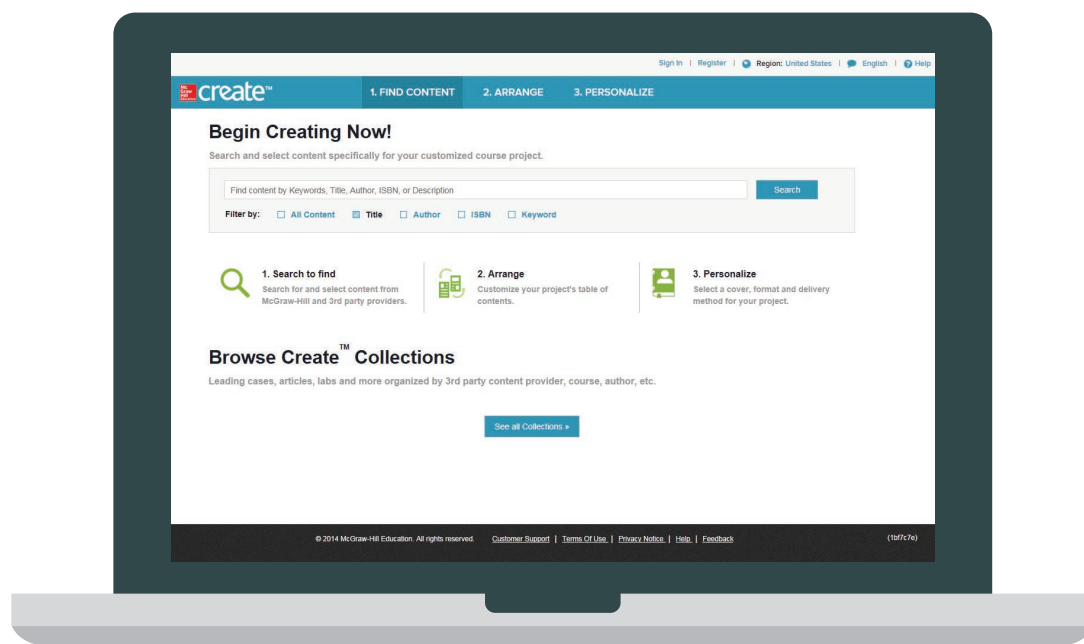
Sign In | Register | Region: United States | English | Help

Mc Graw Hill Education create™

1. FIND CONTENT 2. ARRANGE 3. PERSONALIZE

Begin Creating Now!

Search and select content specifically for your customized course project.

Find content by Keywords, Title, Author, ISBN, or Description

Search

Filter by: All Content Title Author ISBN Keyword

1. Search to find
Search for and select content from McGraw-Hill and 3rd party providers.

2. Arrange
Customize your project's table of contents.

3. Personalize
Select a cover, format and delivery method for your project.

Browse Create™ Collections

Leading cases, articles, labs and more organized by 3rd party content provider, course, author, etc.

See all Collections »

© 2014 McGraw-Hill Education. All rights reserved. Customer Support | Terms Of Use | Privacy Notice | Help | Feedback

(1bf7c7e)